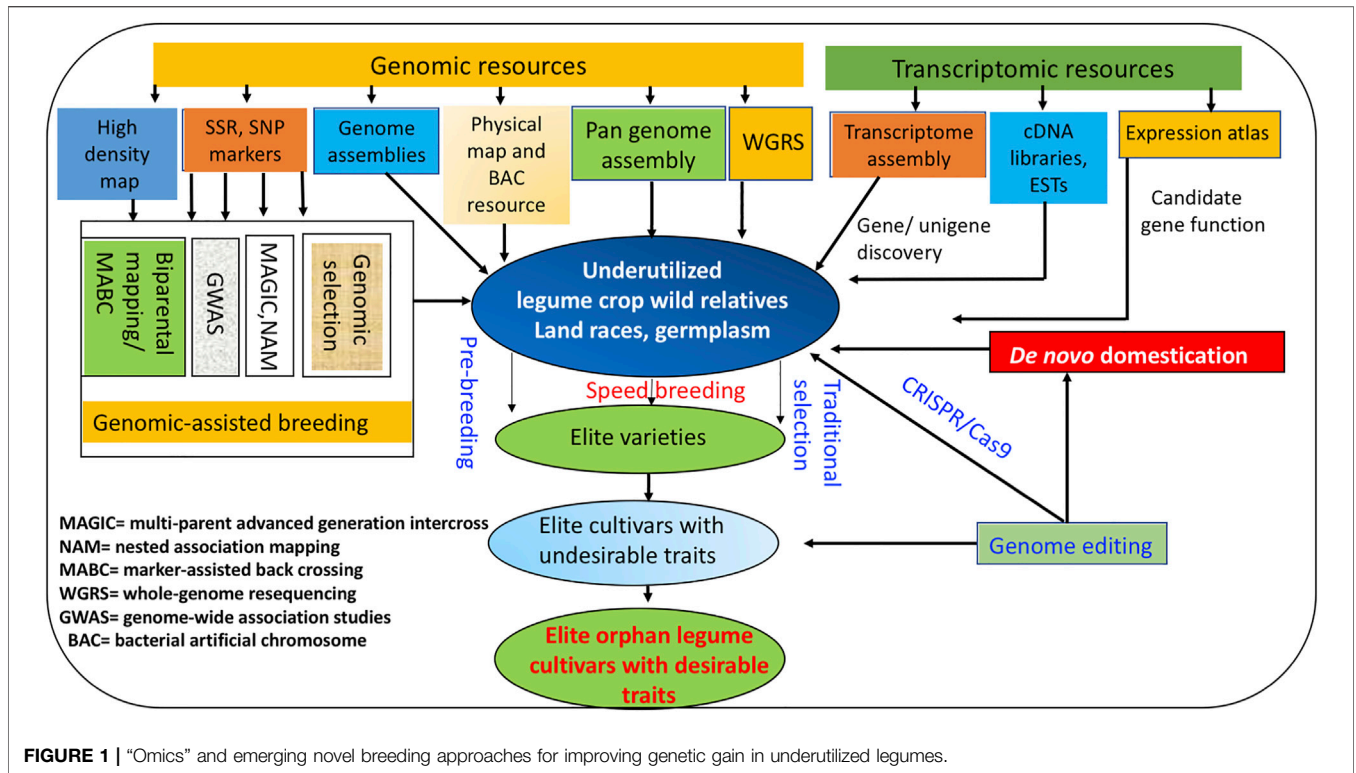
Genomic resources

Transcriptomic resources

High density map

SSR, SNP markers

Genome assemblies

Physical map and BAC resource

Pan genome assembly

WGRS

Transcriptome assembly

cDNA libraries, ESTs

Expression atlas

Candidate gene function

Gene/ unigene discovery

Biparental mapping/ MABC

GWAS

MAGIC,NAM

Genomic selection

Genomic-assisted breeding

Underutilized legume crop wild relatives Land races, germplasm

De novo domestication

CRISPR/Cas9

Pre-breeding

Speed breeding

Traditional selection

Elite varieties

Elite cultivars with undesirable traits

Genome editing

Elite orphan legume cultivars with desirable traits

MAGIC= multi-parent advanced generation intercross
NAM= nested association mapping
MABC= marker-assisted back crossing
WGRS= whole-genome resequencing
GWAS= genome-wide association studies
BAC= bacterial artificial chromosome

FIGURE 1 | "Omics" and emerging novel breeding approaches for improving genetic gain in underutilized legumes.